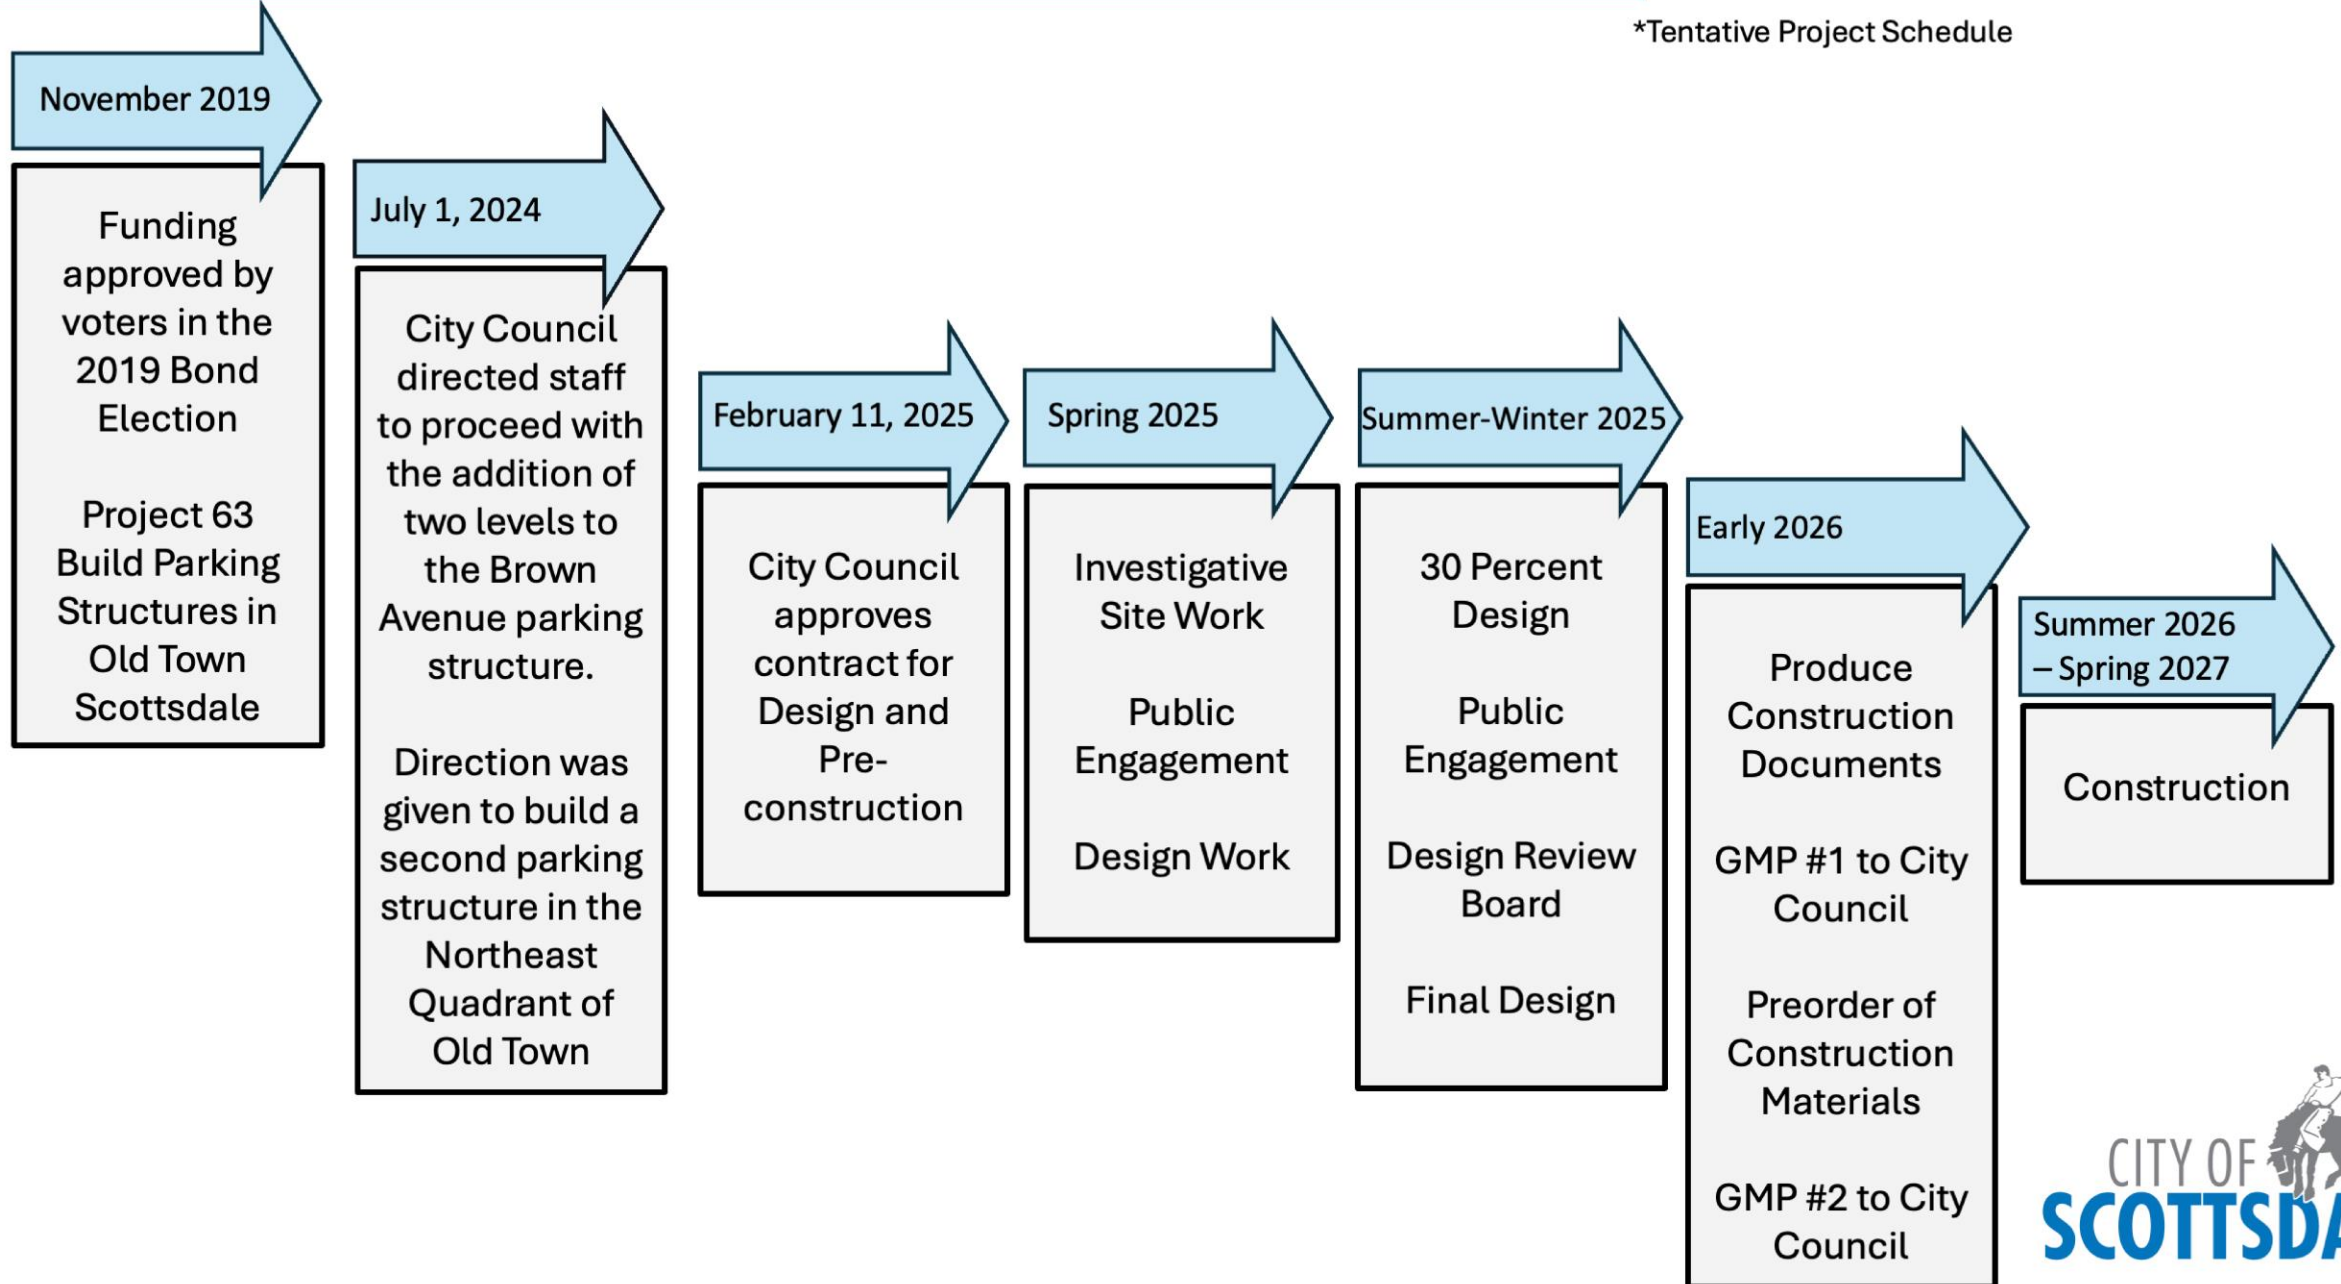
*Tentative Project Schedule

November 2019

Funding approved by voters in the 2019 Bond Election

Project 63 Build Parking Structures in Old Town Scottsdale

July 1, 2024

City Council directed staff to proceed with the addition of two levels to the Brown Avenue parking structure.

Direction was given to build a second parking structure in the Northeast Quadrant of Old Town

February 11, 2025

City Council approves contract for Design and Pre-construction

Spring 2025

Investigative Site Work

Public Engagement

Design Work

Summer-Winter 2025

30 Percent Design

Public Engagement

Design Review Board

Final Design

Early 2026

Produce Construction Documents

GMP #1 to City Council

Preorder of Construction Materials

GMP #2 to City Council

Summer 2026 – Spring 2027

Construction

CITY OF SCOTTSDA